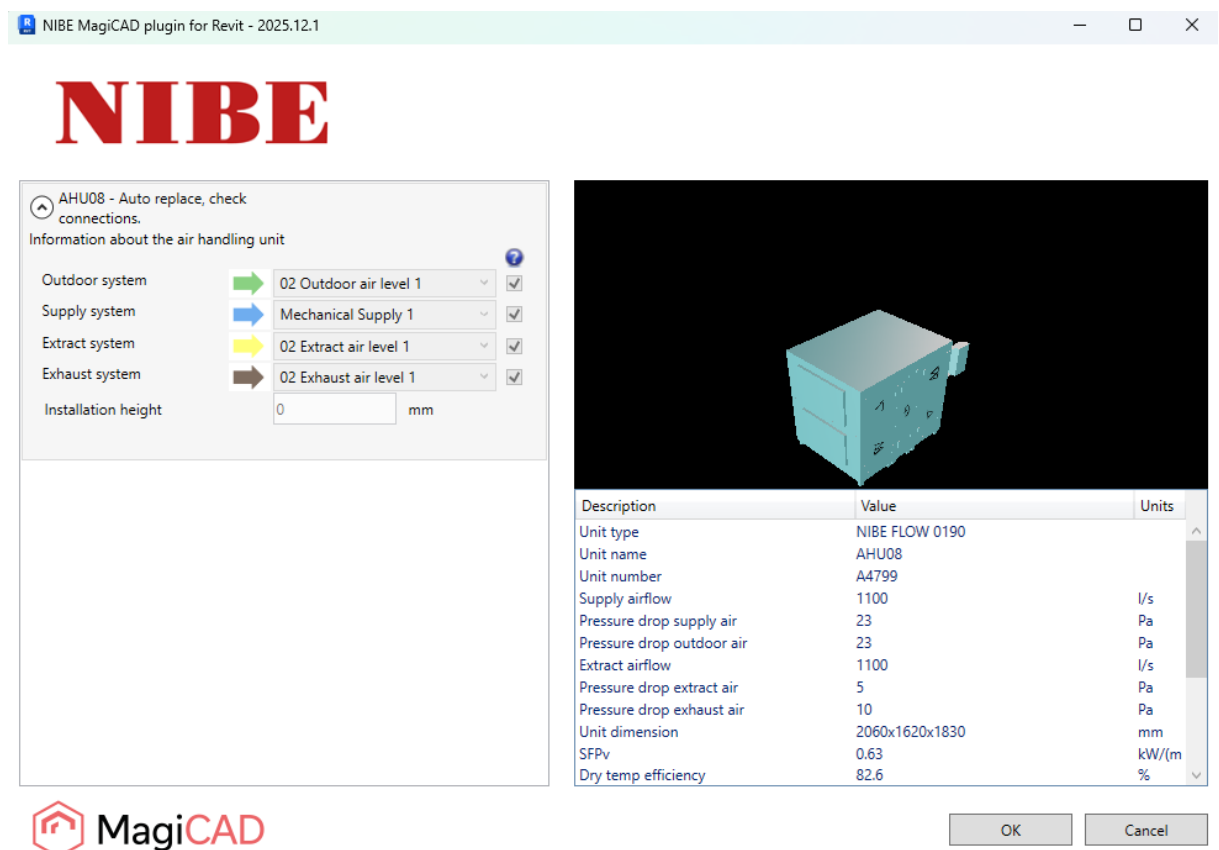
NIBE MagiCAD plugin for Revit - 2025.12.1

NIBE

AHU08 - Auto replace, check connections.
Information about the air handling unit

Outdoor system 02 Outdoor air level 1
Supply system Mechanical Supply 1
Extract system 02 Extract air level 1
Exhaust system 02 Exhaust air level 1
Installation height 0 mm

| Description | Value | Units |
|---|---|---|
| Unit type | NIBE FLOW 0190 | |
| Unit name | AHU08 | |
| Unit number | A4799 | |
| Supply airflow | 1100 | l/s |
| Pressure drop supply air | 23 | Pa |
| Pressure drop outdoor air | 23 | Pa |
| Extract airflow | 1100 | l/s |
| Pressure drop extract air | 5 | Pa |
| Pressure drop exhaust air | 10 | Pa |
| Unit dimension | 2060x1620x1830 | mm |
| SFPv | 0.63 | kW/(m |
| Dry temp efficiency | 82.6 | % |

MagiCAD

OK Cancel